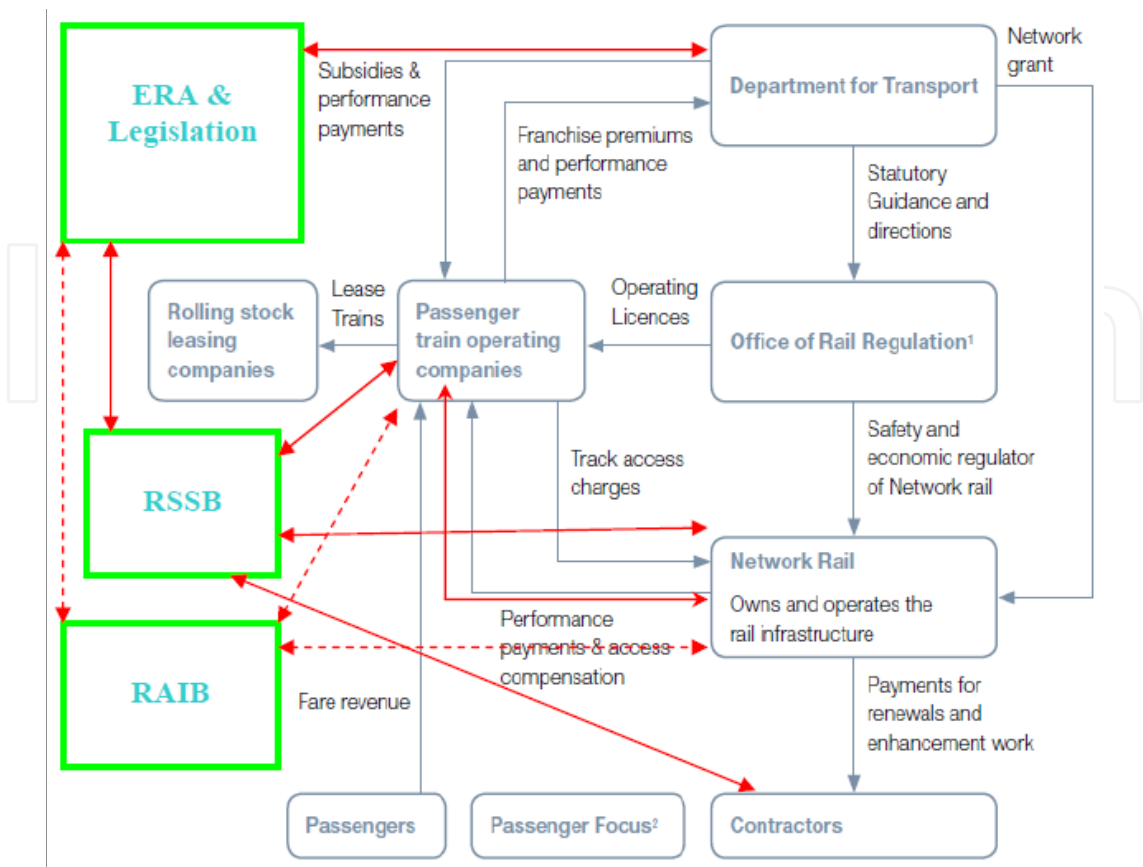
ERA & Legislation

Subsidies & performance payments

Department for Transport

Network grant

Franchise premiums and performance payments

Statutory Guidance and directions

Rolling stock leasing companies

Lease Trains

Passenger train operating companies

Operating Licences

Office of Rail Regulation$^1$

RSSB

Track access charges

Safety and economic regulator of Network rail

Network Rail

Owns and operates the rail infrastructure

Performance payments & access compensation

RAIB

Fare revenue

Payments for renewals and enhancement work

Passengers

Passenger Focus$^2$

Contractors